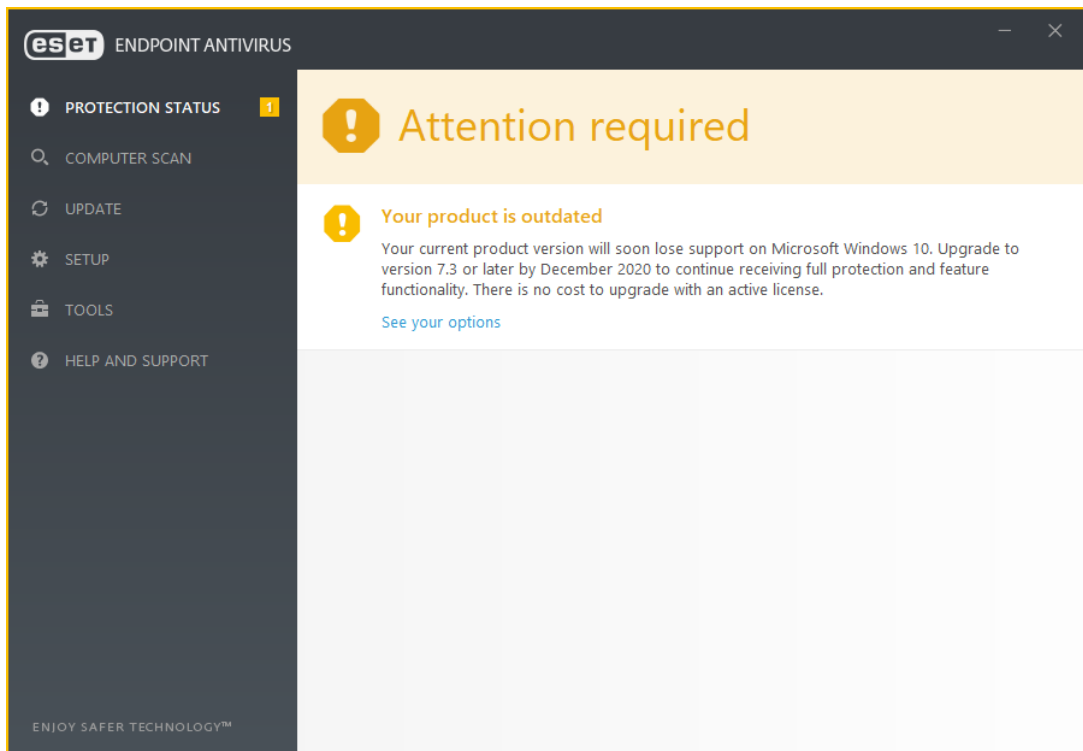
eset ENDPOINT ANTIVIRUS

PROTECTION STATUS 1

COMPUTER SCAN

UPDATE

SETUP

TOOLS

HELP AND SUPPORT

ENJOY SAFER TECHNOLOGY™

Attention required

Your product is outdated

Your current product version will soon lose support on Microsoft Windows 10. Upgrade to version 7.3 or later by December 2020 to continue receiving full protection and feature functionality. There is no cost to upgrade with an active license.

See your options